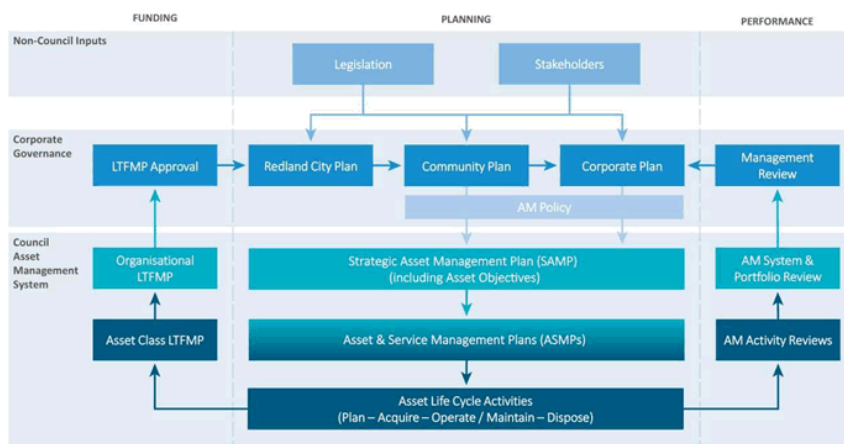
FUNDING

PLANNING

PERFORMANCE

Non-Council Inputs

Legislation

Stakeholders

Corporate Governance

LTFMP Approval

Redland City Plan

Community Plan

Corporate Plan

Management Review

AM Policy

Council Asset Management System

Organisational LTFMP

Strategic Asset Management Plan (SAMP) (including Asset Objectives)

AM System & Portfolio Review

Asset Class LTFMP

Asset & Service Management Plans (ASMPs)

AM Activity Reviews

Asset Life Cycle Activities (Plan – Acquire – Operate / Maintain – Dispose)